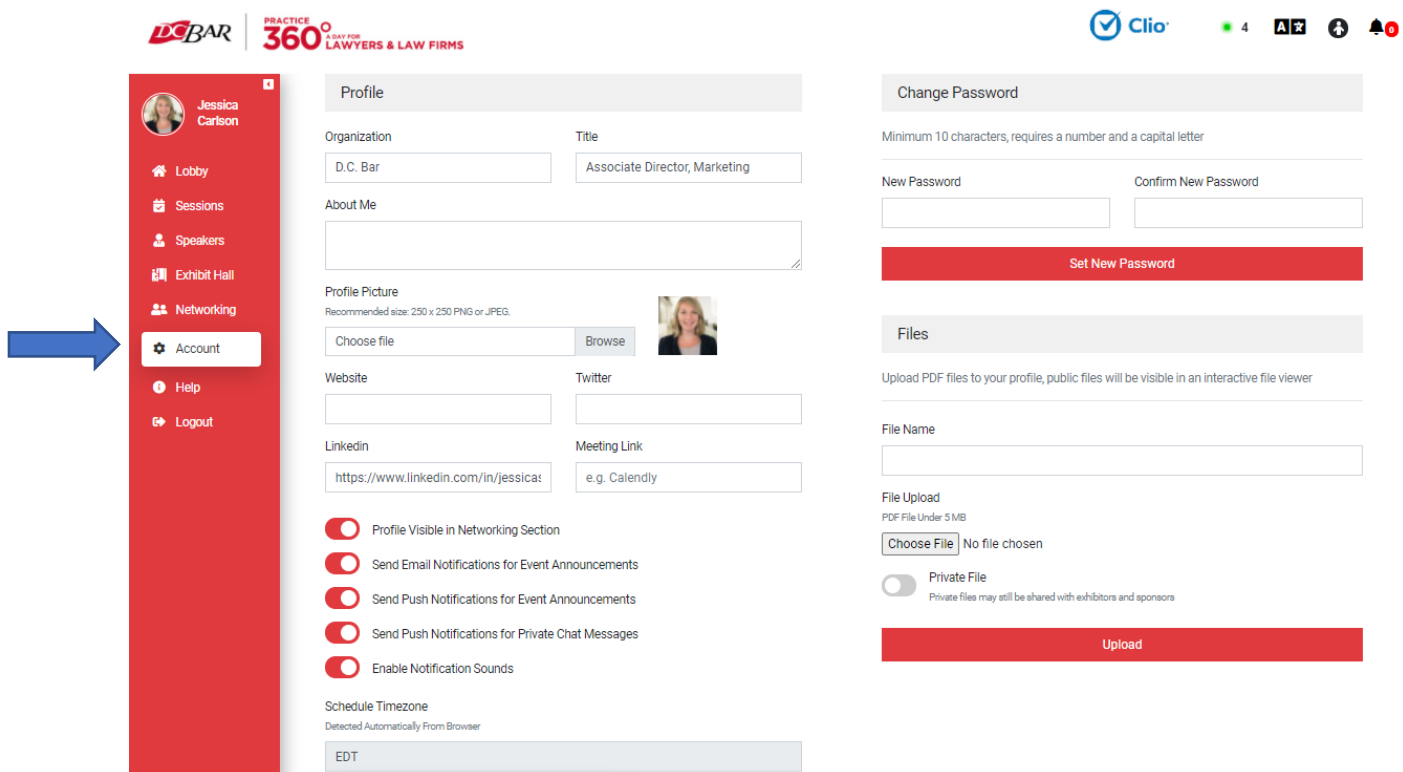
DCBAR | PRACTICE 360° A DAY FOR LAWYERS & LAW FIRMS

Clio

4

0

Jessica Carlson

Lobby
Sessions
Speakers
Exhibit Hall
Networking
Account
Help
Logout

Profile

Organization
D.C. Bar

Title
Associate Director, Marketing

About Me

Profile Picture
Recommended size: 250 x 250 PNG or JPEG.
Choose file Browse

Website

Twitter

Linkedin
https://www.linkedin.com/in/jessicas

Meeting Link
e.g. Calendly

Profile Visible in Networking Section
Send Email Notifications for Event Announcements
Send Push Notifications for Event Announcements
Send Push Notifications for Private Chat Messages
Enable Notification Sounds

Schedule Timezone
Detected Automatically From Browser
EDT

Change Password

Minimum 10 characters, requires a number and a capital letter

New Password

Confirm New Password

Set New Password

Files

Upload PDF files to your profile, public files will be visible in an interactive file viewer

File Name

File Upload
PDF File Under 5 MB
Choose File No file chosen

Private File
Private files may still be shared with exhibitors and sponsors

Upload